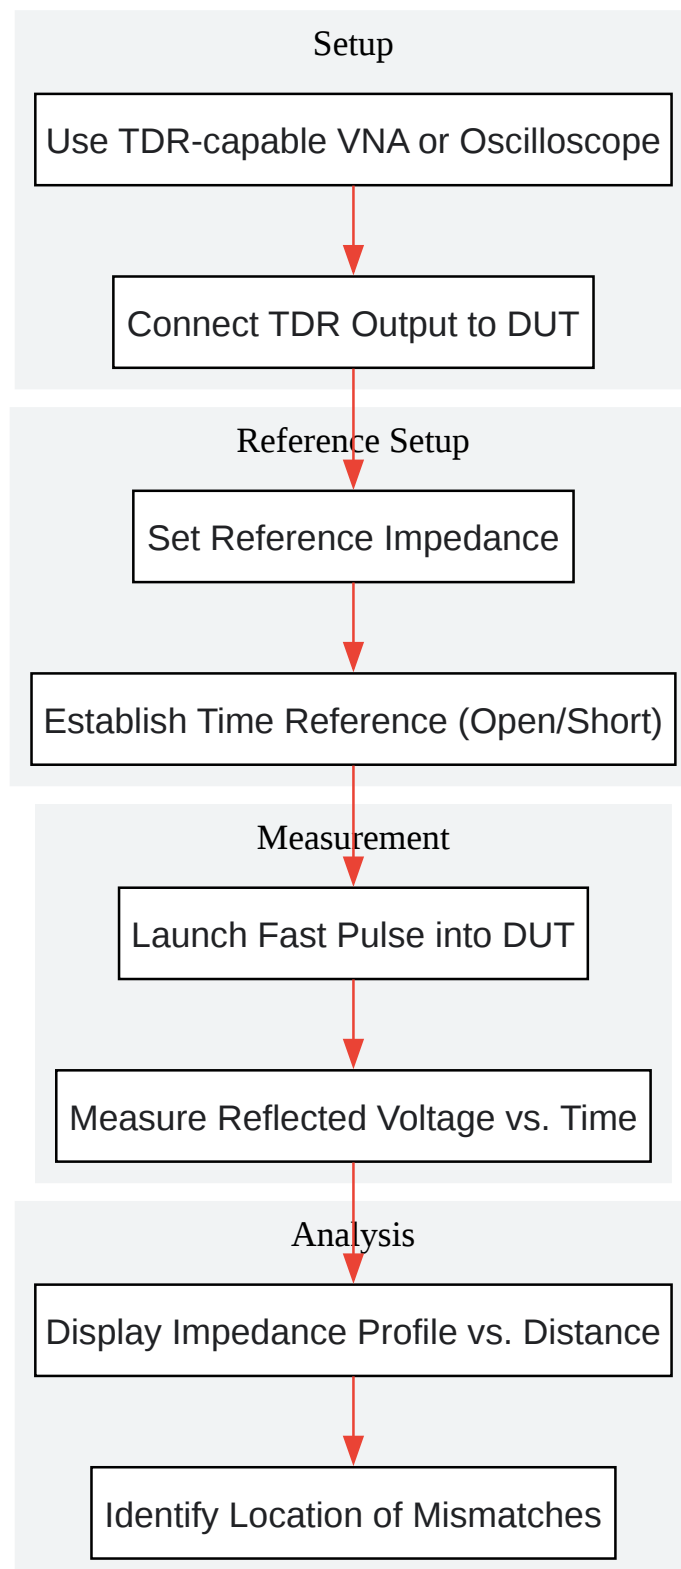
Setup

Use TDR-capable VNA or Oscilloscope

Connect TDR Output to DUT

Reference Setup

Set Reference Impedance

Establish Time Reference (Open/Short)

Measurement

Launch Fast Pulse into DUT

Measure Reflected Voltage vs. Time

Analysis

Display Impedance Profile vs. Distance

Identify Location of Mismatches